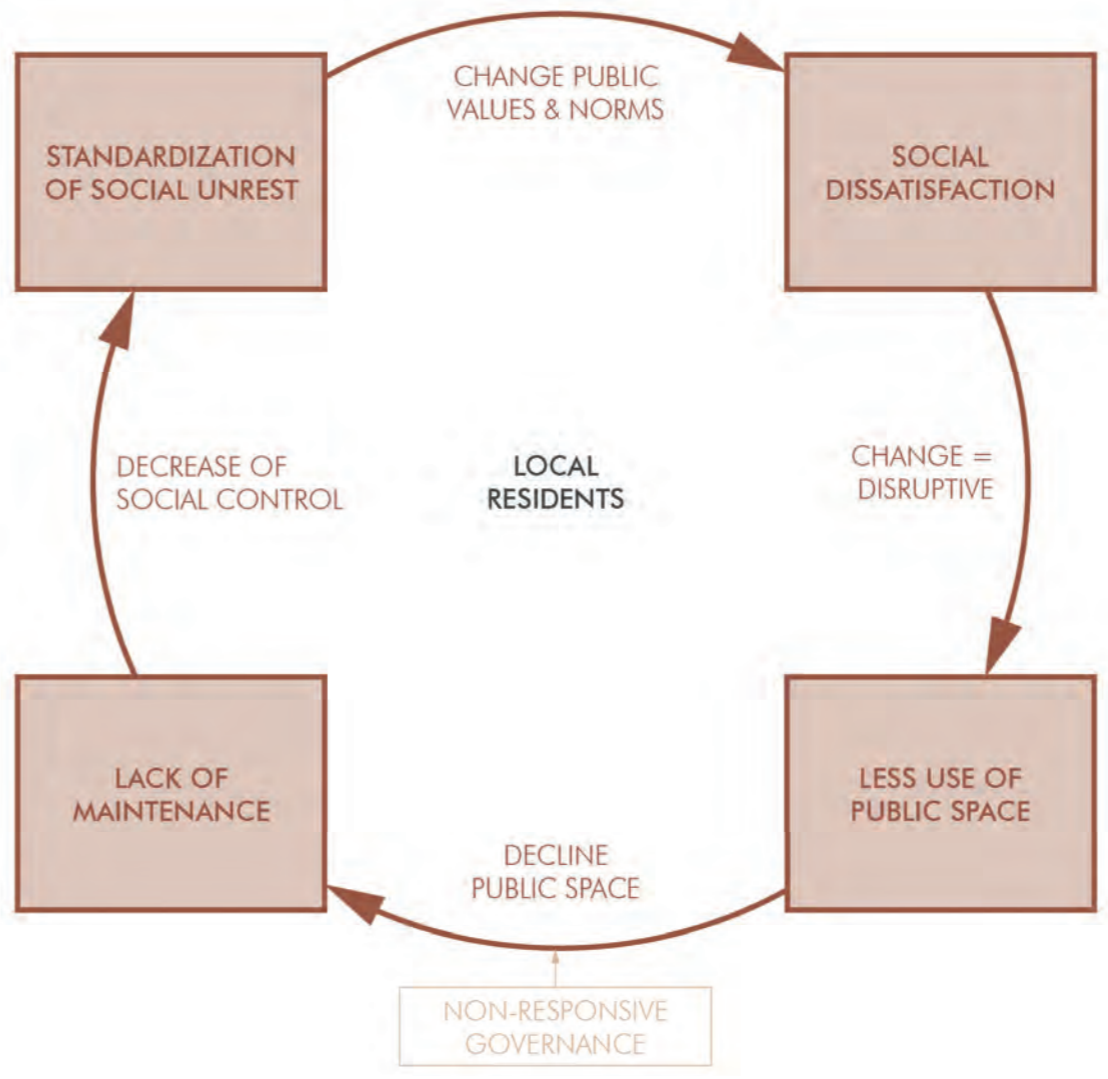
STANDARDIZATION OF SOCIAL UNREST

CHANGE PUBLIC VALUES & NORMS

SOCIAL DISSATISFACTION

DECREASE OF SOCIAL CONTROL

LOCAL RESIDENTS

CHANGE = DISRUPTIVE

LACK OF MAINTENANCE

LESS USE OF PUBLIC SPACE

DECLINE PUBLIC SPACE

NON-RESPONSIVE GOVERNANCE